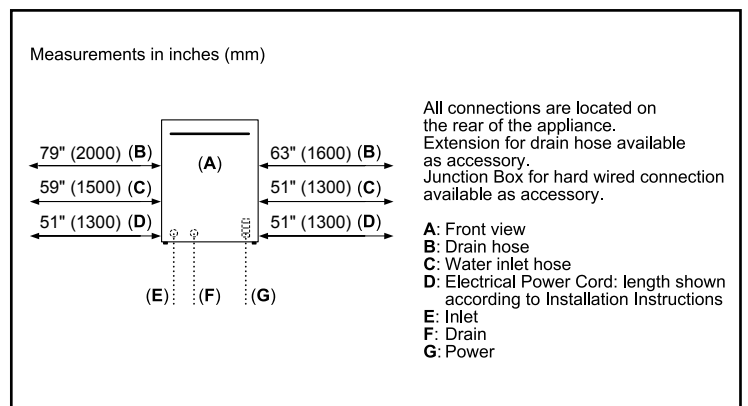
Measurements in inches (mm)

79" (2000) (B)
59" (1500) (C)
51" (1300) (D)

(A)

63" (1600) (B)
51" (1300) (C)
51" (1300) (D)

(E) (F) (G)

All connections are located on the rear of the appliance. Extension for drain hose available as accessory. Junction Box for hard wired connection available as accessory.

A: Front view
B: Drain hose
C: Water inlet hose
D: Electrical Power Cord: length shown according to Installation Instructions
E: Inlet
F: Drain
G: Power